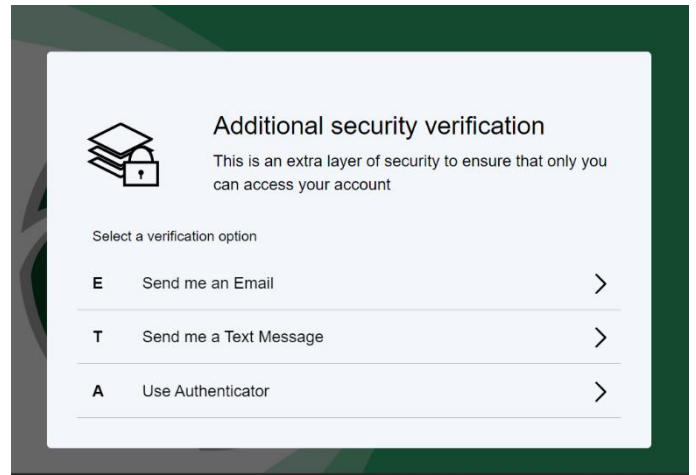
Additional security verification

This is an extra layer of security to ensure that only you can access your account

Select a verification option

E Send me an Email >

T Send me a Text Message >

A Use Authenticator >